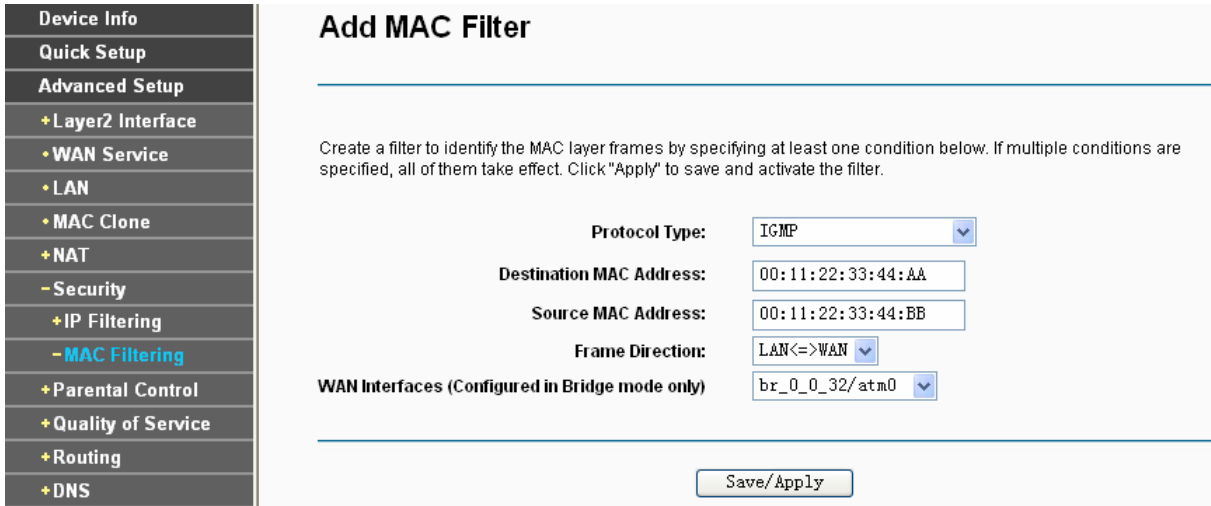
Device Info
Quick Setup
Advanced Setup
+Layer2 Interface
•WAN Service
•LAN
•MAC Clone
+NAT
-Security
+IP Filtering
-MAC Filtering
+Parental Control
+Quality of Service
+Routing
+DNS

Add MAC Filter

Create a filter to identify the MAC layer frames by specifying at least one condition below. If multiple conditions are specified, all of them take effect. Click "Apply" to save and activate the filter.

Protocol Type: IGMP
Destination MAC Address: 00:11:22:33:44:AA
Source MAC Address: 00:11:22:33:44:BB
Frame Direction: LAN<=>WAN
WAN Interfaces (Configured in Bridge mode only) br_0_0_32/atm0

Save/Apply